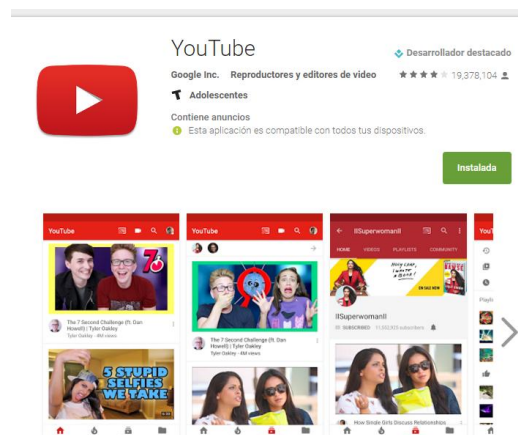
YouTube

Desarrollador destacado

Google Inc. Reproductores y editores de video

19,378,104

Adolescentes

Contiene anuncios

Esta aplicación es compatible con todos tus dispositivos.

Instalada

YouTube

7s

The 7 Second Challenge (ft. Dan Howell) | Tyler Oakley

Tyler Oakley · 4M views

5 STUPID SELFIES WE TAKE

YouTube

The 7 Second Challenge (ft. Dan Howell) | Tyler Oakley

Tyler Oakley · 4M views

IISuperwomanII

HOME VIDEOS PLAYLISTS COMMUNITY

ON SALE NOW

IISuperwomanII

SUBSCRIBED

How Single Girls Discuss Relationships

Playl